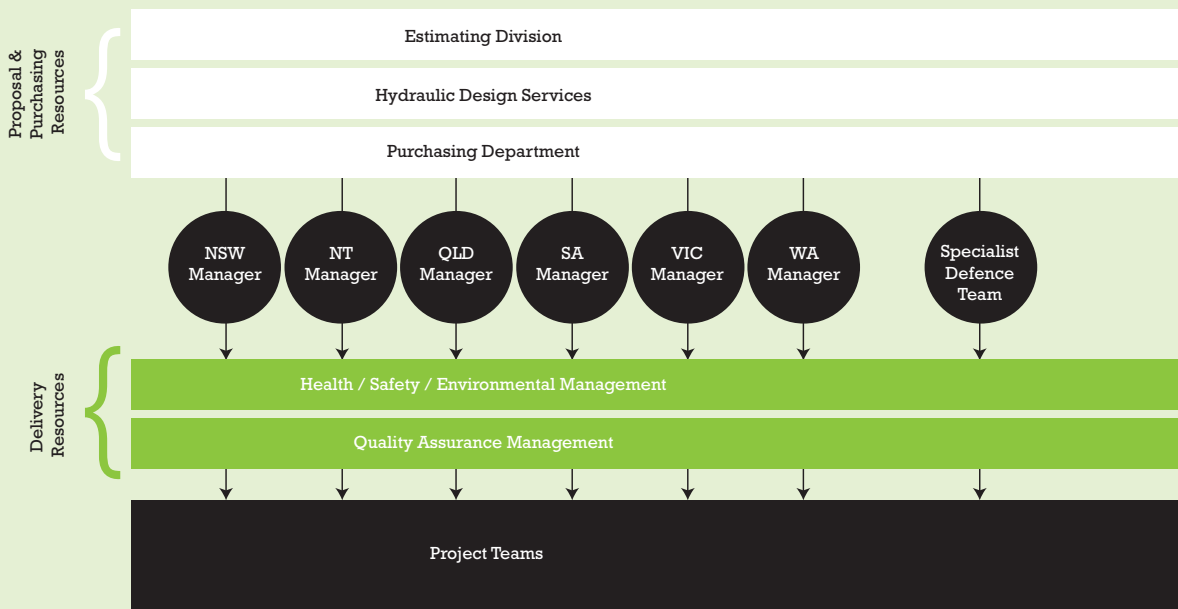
Proposal & Purchasing Resources

Estimating Division

Hydraulic Design Services

Purchasing Department

NSW Manager

NT Manager

QLD Manager

SA Manager

VIC Manager

WA Manager

Specialist Defence Team

Delivery Resources

Health / Safety / Environmental Management

Quality Assurance Management

Project Teams